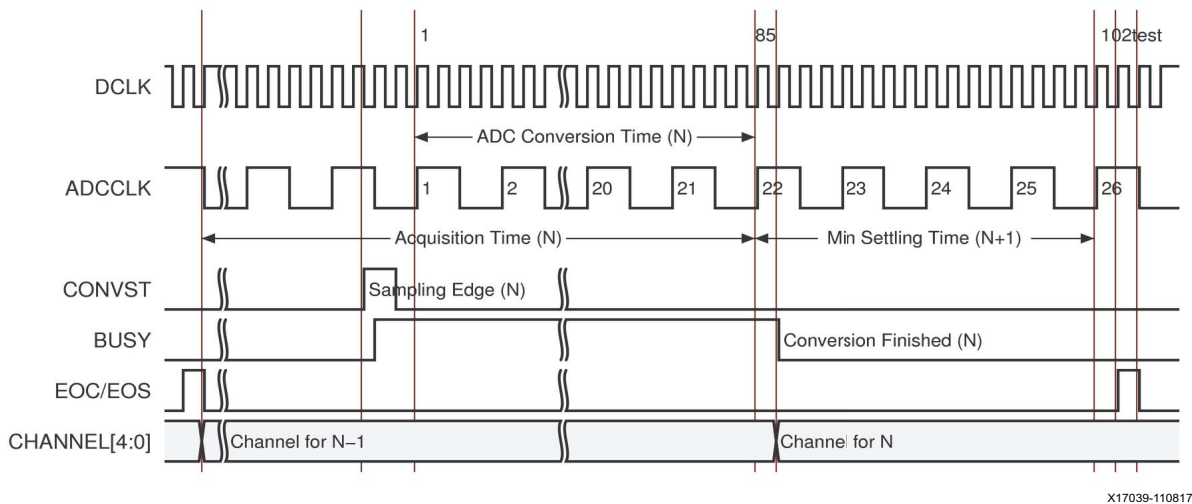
1

85

102test

DCLK

ADC Conversion Time (N)

ADCCLK

1

2

20

21

22

23

24

25

26

Acquisition Time (N)

Min Settling Time (N+1)

CONVST

Sampling Edge (N)

BUSY

Conversion Finished (N)

EOC/EOS

CHANNEL[4:0]

Channel for N−1

Channel for N

X17039-110817